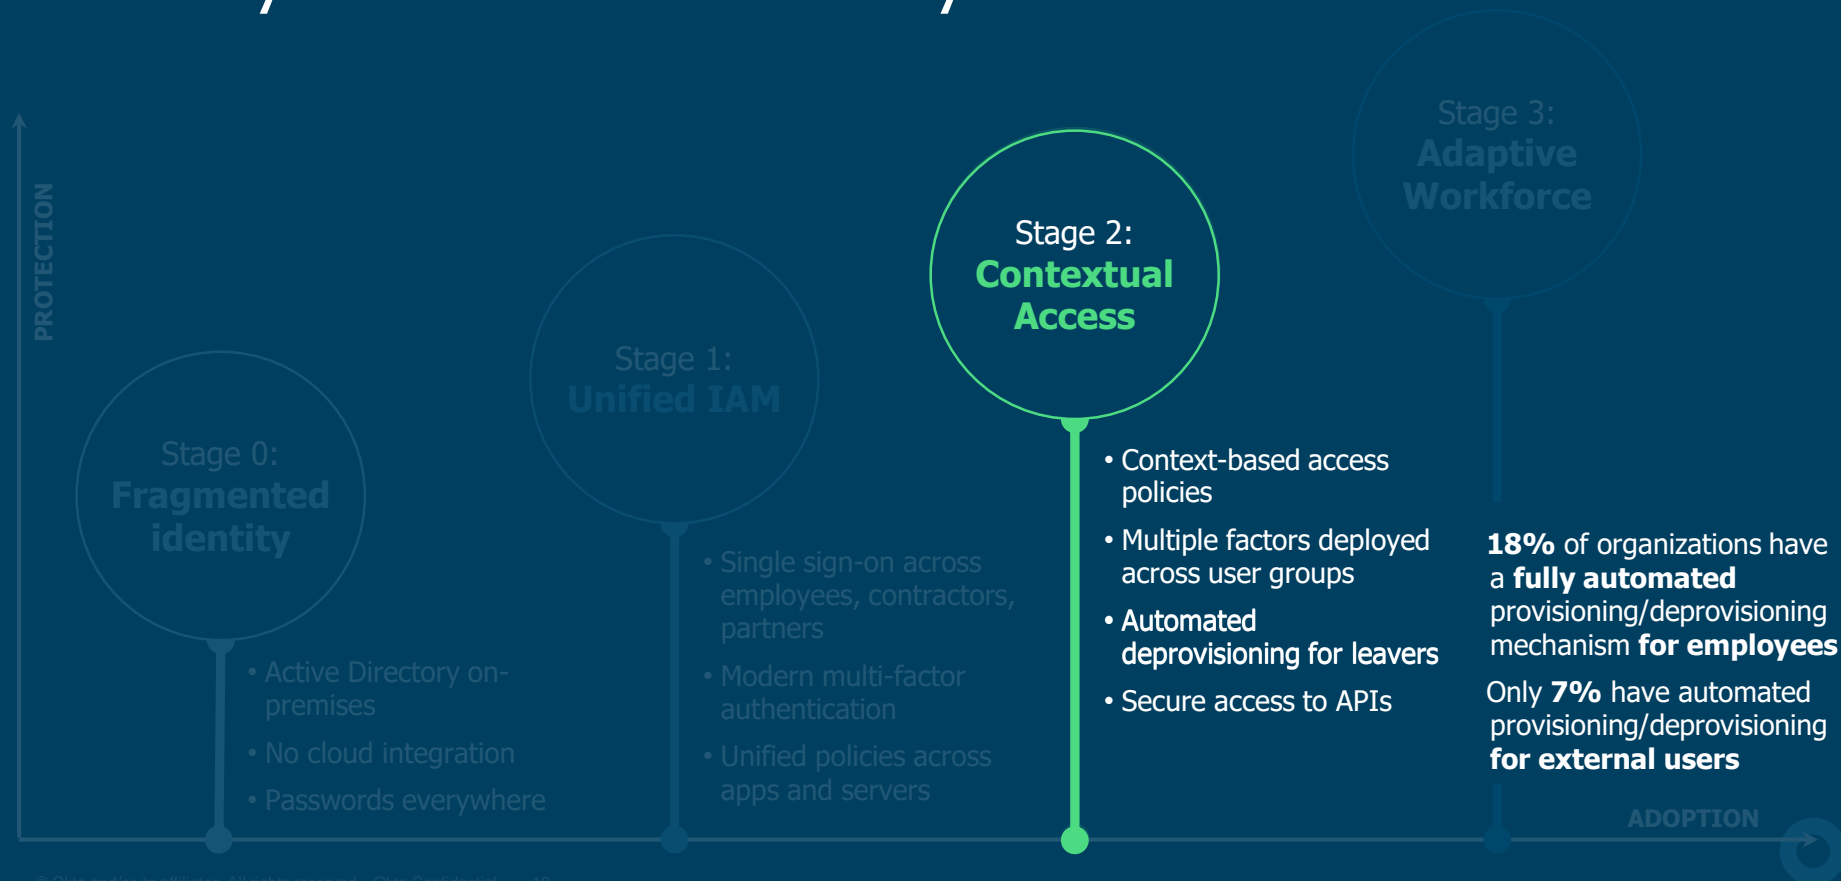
PROTECTION

Stage 0:
Fragmented identity

• Active Directory on-premises
• No cloud integration
• Passwords everywhere

Stage 1:
Unified IAM

• Single sign-on across employees, contractors, partners
• Modern multi-factor authentication
• Unified policies across apps and servers

Stage 2:
Contextual Access

• Context-based access policies
• Multiple factors deployed across user groups
• Automated deprovisioning for leavers
• Secure access to APIs

Stage 3:
Adaptive Workforce

**18%** of organizations have a **fully automated** provisioning/deprovisioning mechanism **for employees**

Only **7%** have automated provisioning/deprovisioning **for external users**

ADOPTION

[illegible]